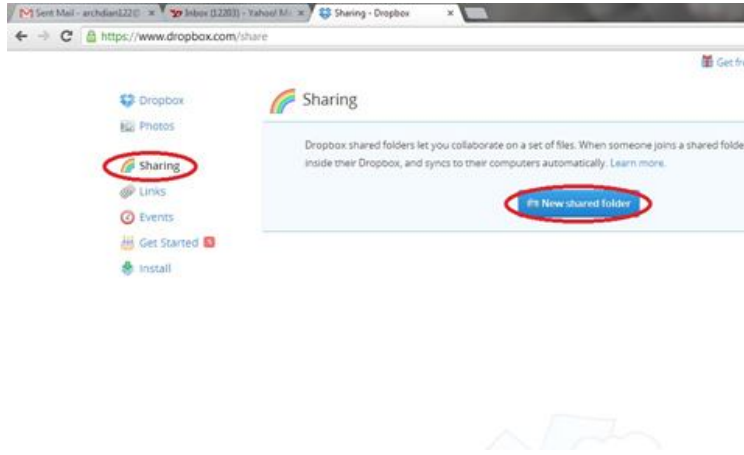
Sent Mail - archdian122@ ×
Inbox (12203) - Yahoo! M ×
Sharing - Dropbox ×

https://www.dropbox.com/share

Get fr

Dropbox
Photos
Sharing
Links
Events
Get Started 5
Install

Sharing

Dropbox shared folders let you collaborate on a set of files. When someone joins a shared folde inside their Dropbox, and syncs to their computers automatically. Learn more.

New shared folder